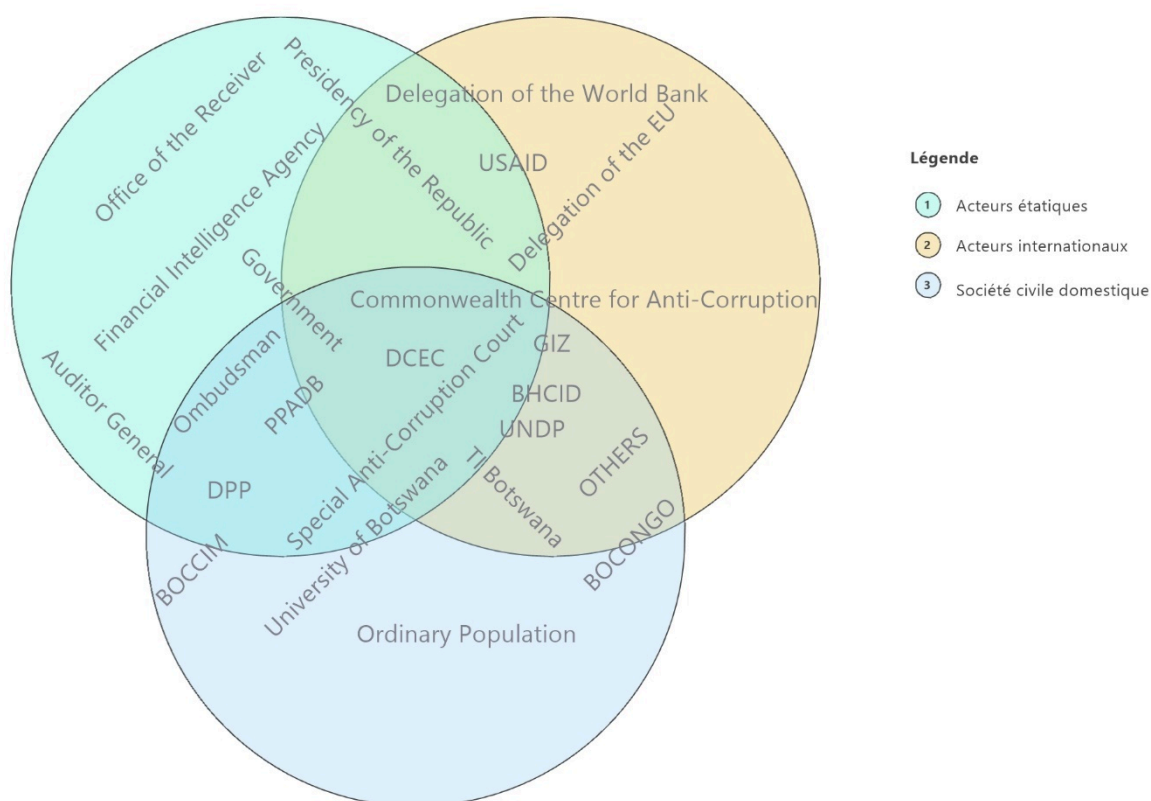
Office of the Receiver
Presidency of the Republic
Delegation of the World Bank
Delegation of the EU
USAID
Financial Intelligence Agency
Government
Commonwealth Centre for Anti-Corruption
Auditor General
Ombudsman
DCEC
GIZ
PPADB
Special Anti-Corruption Court
BHCID
UNDP
DPP
TI Botswana
OTHERS
BOCCIM
University of Botswana
BOCONGO
Ordinary Population

Légende
1 Acteurs étatiques
2 Acteurs internationaux
3 Société civile domestique